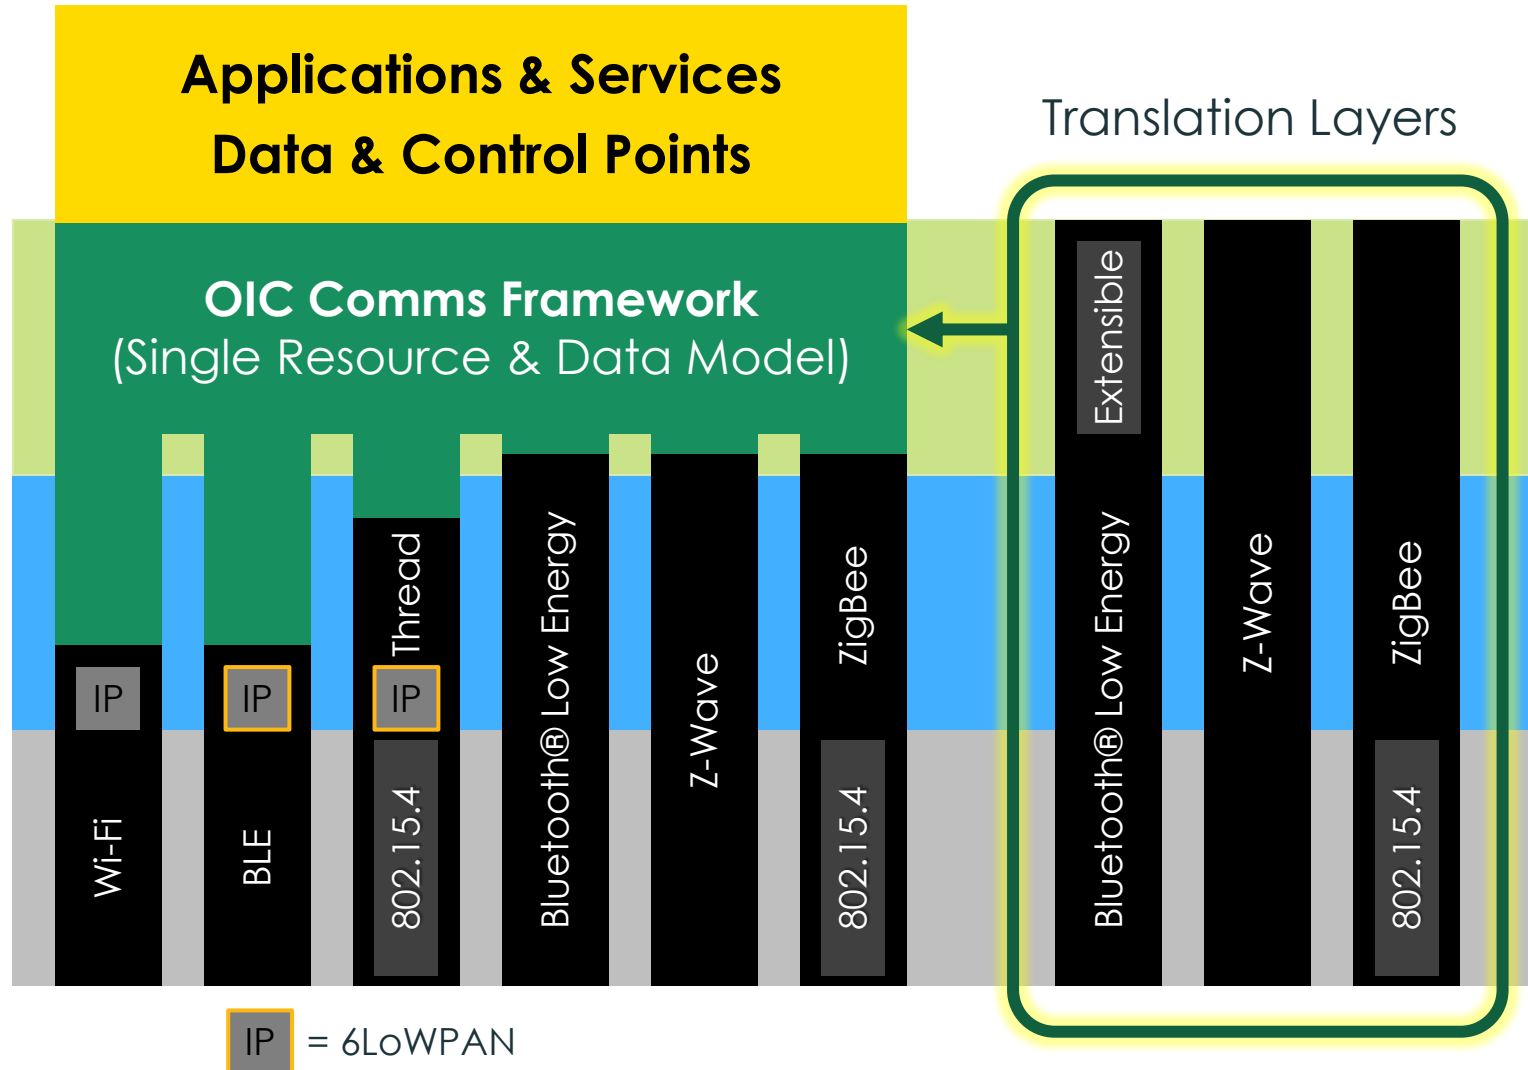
Applications & Services
Data & Control Points

Translation Layers

OIC Comms Framework
(Single Resource & Data Model)

IP
Wi-Fi

IP
BLE

Thread
IP
802.15.4

Bluetooth® Low Energy

Z-Wave

ZigBee
802.15.4

Extensible
Bluetooth® Low Energy

Z-Wave

ZigBee
802.15.4

IP = 6LoWPAN